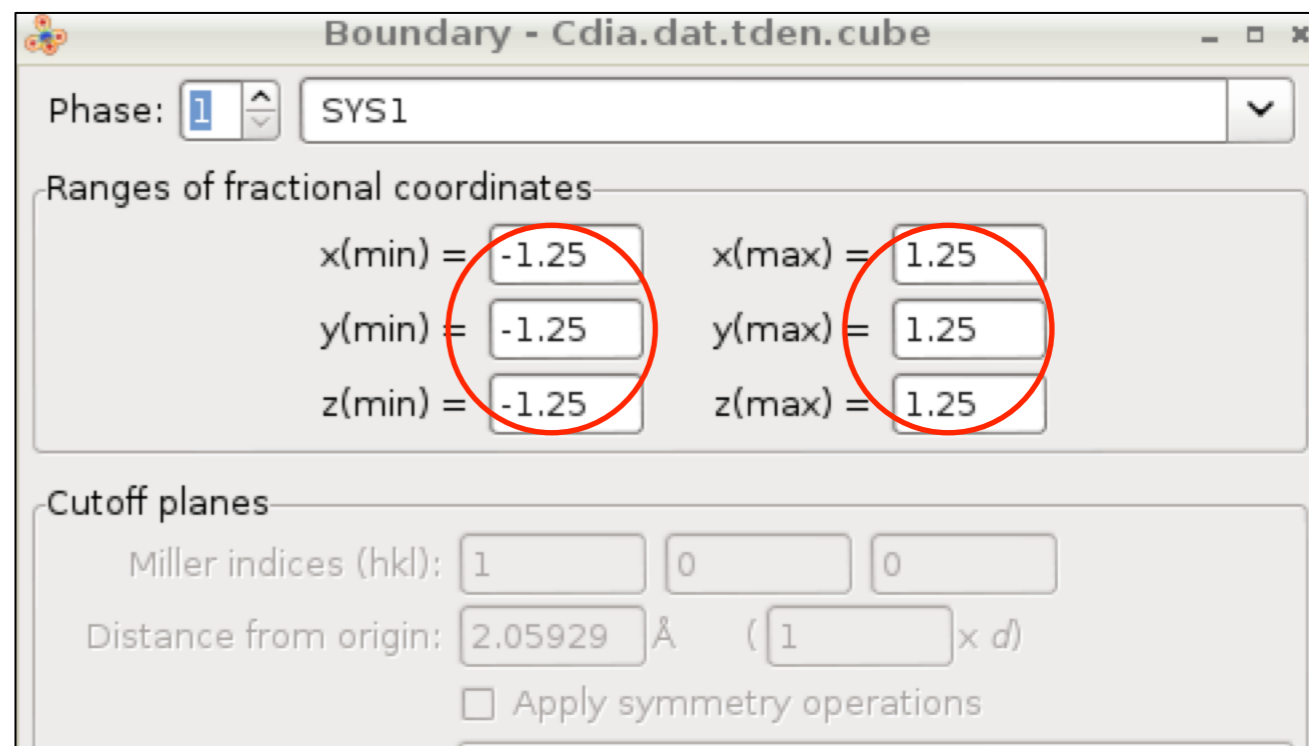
Boundary - Cdia.dat.tden.cube

Phase: 1 SYS1

Ranges of fractional coordinates

x(min) = -1.25 x(max) = 1.25

y(min) = -1.25 y(max) = 1.25

z(min) = -1.25 z(max) = 1.25

Cutoff planes

Miller indices (hkl): 1 0 0

Distance from origin: 2.05929 Å ( 1 x d)

Apply symmetry operations